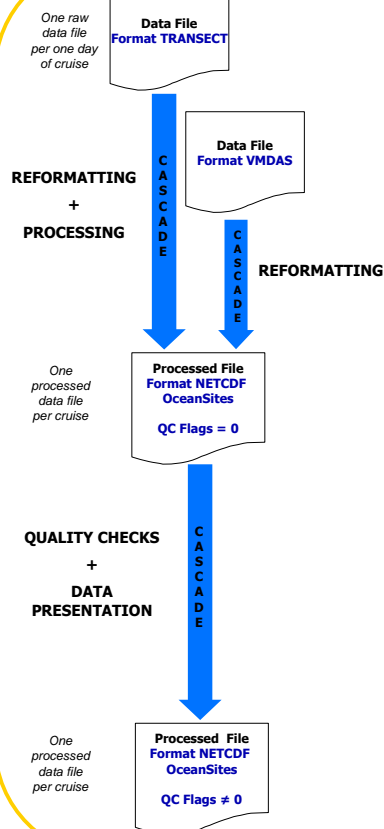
One raw data file per one day of cruise

Data File
Format TRANSECT

REFORMATTING
+
PROCESSING

CASCADE

Data File
Format VMDAS

CASCADE

REFORMATTING

One processed data file per cruise

Processed File
Format NETCDF
OceanSites

QC Flags = 0

QUALITY CHECKS
+
DATA PRESENTATION

CASCADE

One processed data file per cruise

Processed File
Format NETCDF
OceanSites

QC Flags ≠ 0